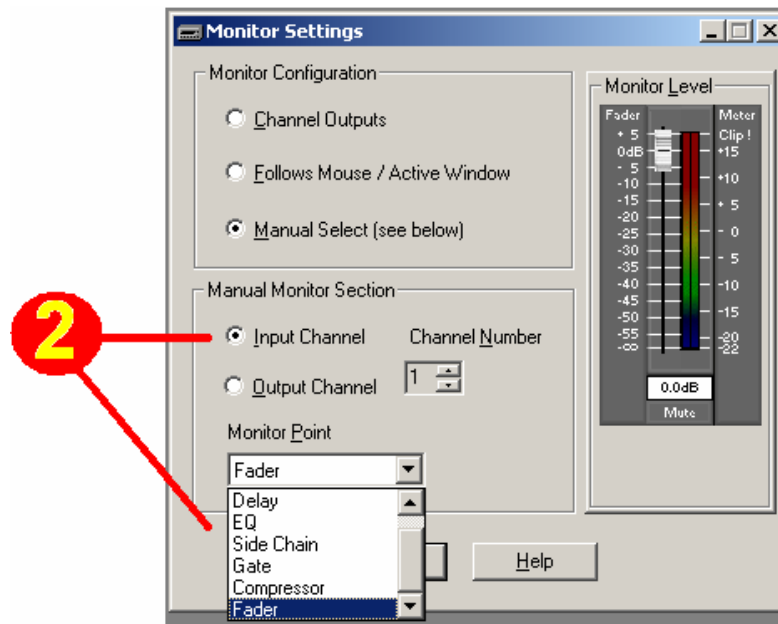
2

Monitor Settings

Monitor Configuration

Channel Outputs

Follows Mouse / Active Window

Manual Select (see below)

Manual Monitor Section

Input Channel

Channel Number

Output Channel

1

Monitor Point

Fader

Delay
EQ
Side Chain
Gate
Compressor
Fader

Help

Monitor Level

Fader

Meter

+ 5
0dB
- 5
-10
-15
-20
-25
-30
-35
-40
-45
-50
-55
-∞

Clip !
+15
+10
+ 5
- 0
- 5
-10
-15
-20
-22

0.0dB

Mute